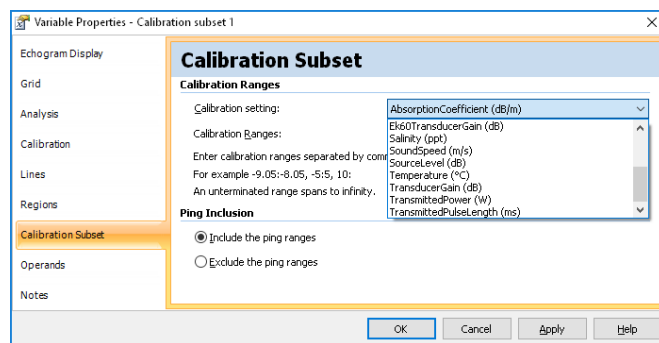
Variable Properties - Calibration subset 1

Echogram Display
Grid
Analysis
Calibration
Lines
Regions
Calibration Subset
Operands
Notes

Calibration Subset

Calibration Ranges

Calibration setting: AbsorptionCoefficient (dB/m)

Calibration Ranges:

Enter calibration ranges separated by comm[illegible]
For example -9.05:-8.05, -5:5, 10:
An unterminated range spans to infinity.

Ek60TransducerGain (dB)
Salinity (ppt)
SoundSpeed (m/s)
SourceLevel (dB)
Temperature (°C)
TransducerGain (dB)
TransmittedPower (W)
TransmittedPulseLength (ms)

Ping Inclusion

Include the ping ranges
Exclude the ping ranges

OK Cancel Apply Help